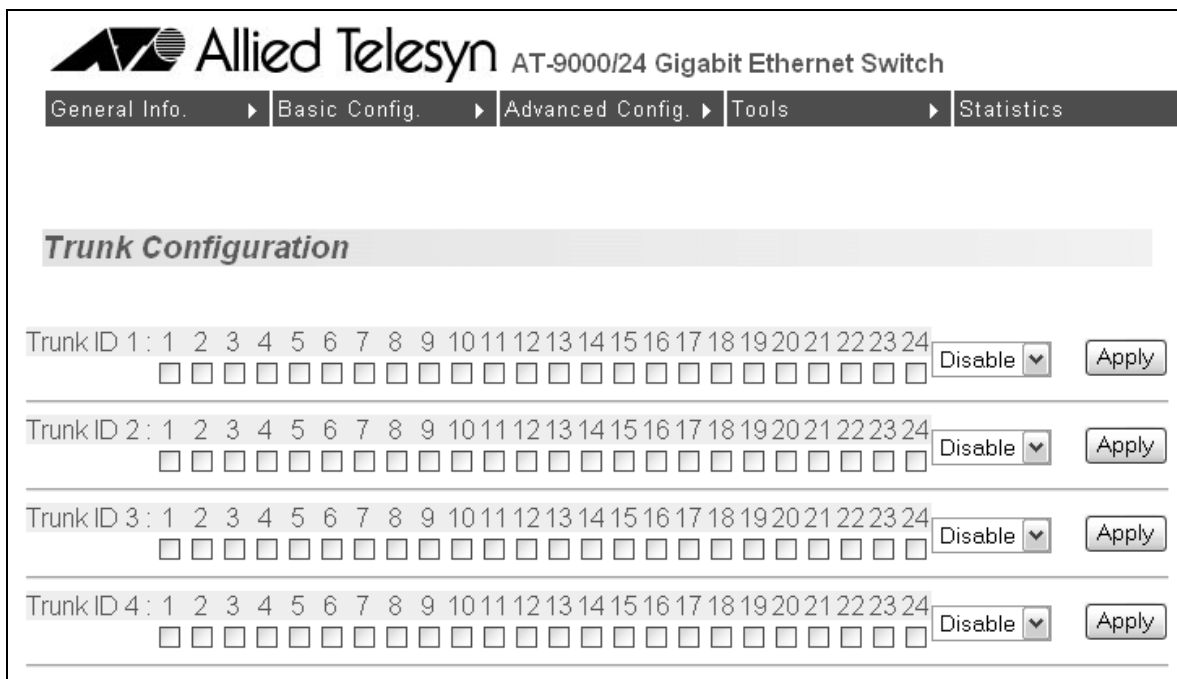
Allied Telesyn AT-9000/24 Gigabit Ethernet Switch

General Info. ▸ Basic Config. ▸ Advanced Config. ▸ Tools ▸ Statistics

Trunk Configuration

Trunk ID 1 : 1 2 3 4 5 6 7 8 9 10 11 12 13 14 15 16 17 18 19 20 21 22 23 24 Disable Apply

Trunk ID 2 : 1 2 3 4 5 6 7 8 9 10 11 12 13 14 15 16 17 18 19 20 21 22 23 24 Disable Apply

Trunk ID 3 : 1 2 3 4 5 6 7 8 9 10 11 12 13 14 15 16 17 18 19 20 21 22 23 24 Disable Apply

Trunk ID 4 : 1 2 3 4 5 6 7 8 9 10 11 12 13 14 15 16 17 18 19 20 21 22 23 24 Disable Apply